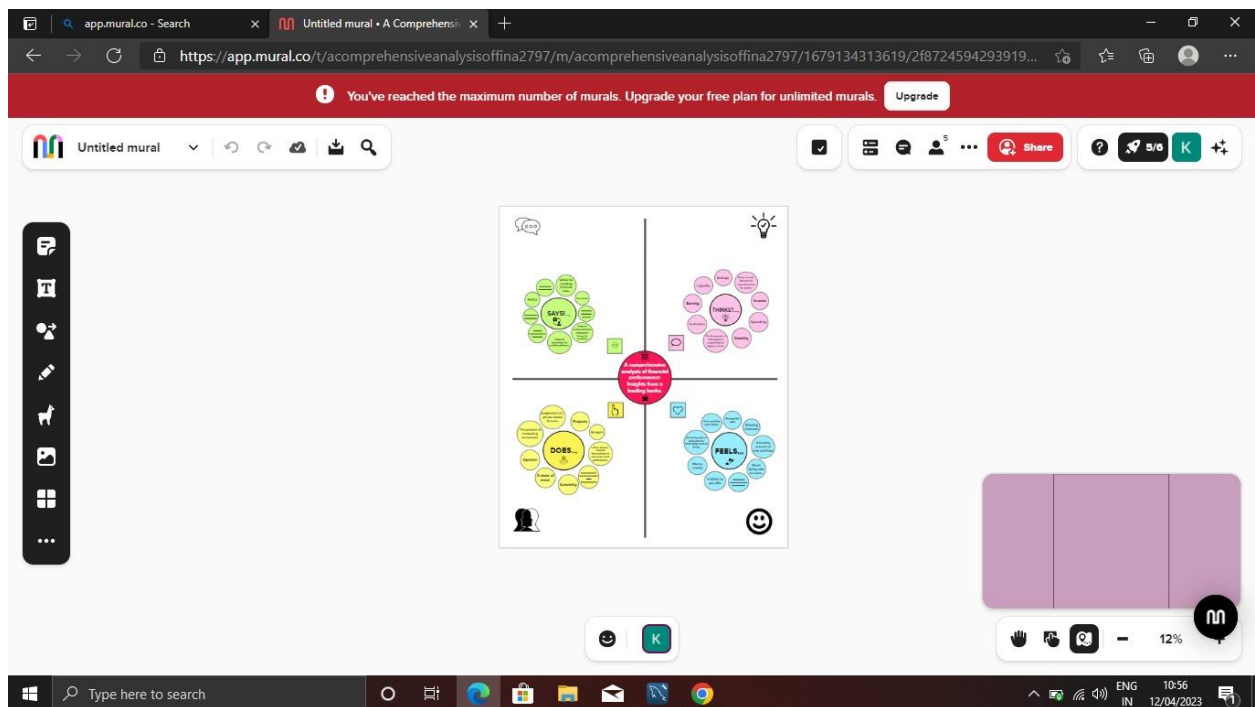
app.mural.co - Search

Untitled mural • A Comprehensi

https://app.mural.co/t/acomprehensiveanalysisoffina2797/m/acomprehensiveanalysisoffina2797/1679134313619/2f8724594293919...

You've reached the maximum number of murals. Upgrade your free plan for unlimited murals. Upgrade

Untitled mural

5

Share

5/6

K

SAYS!...

THINKS!...

A comprehensive analysis of financial performance: Insights from a leading banks.

DOES...

FEELS...

K

12%

Type here to search

ENG IN

10:56 12/04/2023